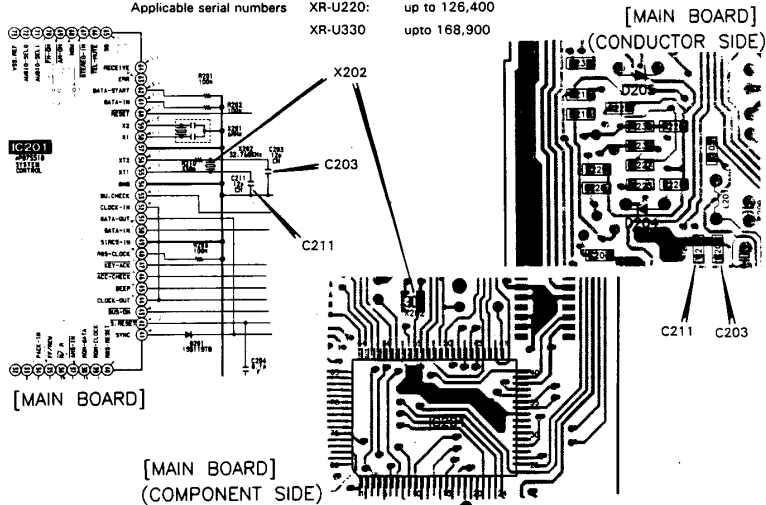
Applicable serial numbers XR-U220: up to 126,400
XR-U330 upto 168,900

[MAIN BOARD]
(CONDUCTOR SIDE)

X202

C203

C211

IC201
SYSTEM CONTROL

RECEIVE
DATA-START
DATA-IN
RESET
X2
X1
XT2
XT1
GND
BU-CHECK
CLOCK-IN
DATA-OUT
DATA-IN
SIRCS-IN
RDS-CLOCK
KEY-ACK
ACC-CHECK
BEEP
CLOCK-OUT
BUS-ON
S.RESET
SYNC

R201
R202
X201
X202
32.768KHz
C203
C211
R203
D201

D205

C211 C203

[MAIN BOARD]

[MAIN BOARD]
(COMPONENT SIDE)